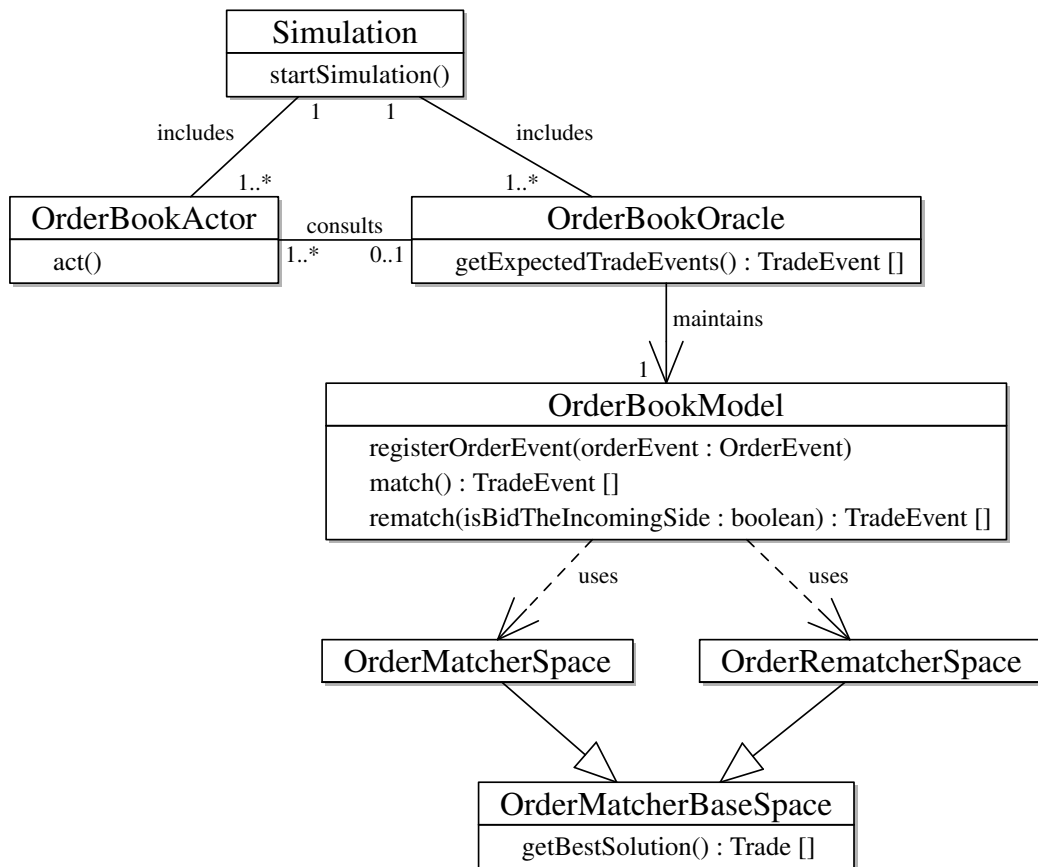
Simulation
startSimulation()

1 1
includes includes
1..* 1..*

OrderBookActor
act()

consults
1..* 0..1

OrderBookOracle
getExpectedTradeEvents() : TradeEvent []

maintains
1

OrderBookModel
registerOrderEvent(orderEvent : OrderEvent)
match() : TradeEvent []
rematch(isBidTheIncomingSide : boolean) : TradeEvent []

uses uses

OrderMatcherSpace
OrderRematcherSpace

OrderMatcherBaseSpace
getBestSolution() : Trade []